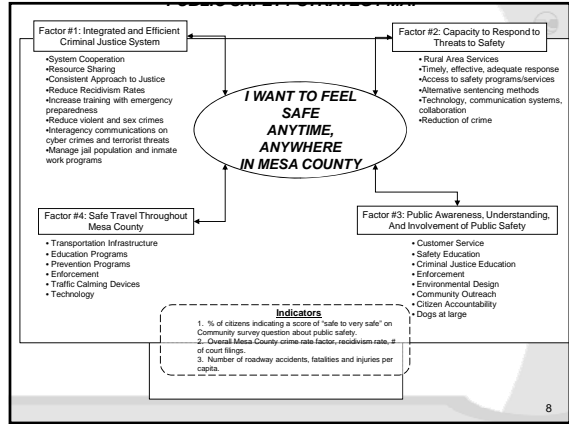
PUBLIC SAFETY STRATEGY MAP

Factor #1: Integrated and Efficient Criminal Justice System

•System Cooperation
•Resource Sharing
•Consistent Approach to Justice
•Reduce Recidivism Rates
•Increase training with emergency preparedness
•Reduce violent and sex crimes
•Interagency communications on cyber crimes and terrorist threats
•Manage jail population and inmate work programs

Factor #2: Capacity to Respond to Threats to Safety

•Rural Area Services
•Timely, effective, adequate response
•Access to safety programs/services
•Alternative sentencing methods
•Technology, communication systems, collaboration
•Reduction of crime

I WANT TO FEEL SAFE ANYTIME, ANYWHERE IN MESA COUNTY

Factor #4: Safe Travel Throughout Mesa County

• Transportation Infrastructure
• Education Programs
• Prevention Programs
• Enforcement
• Traffic Calming Devices
• Technology

Factor #3: Public Awareness, Understanding, And Involvement of Public Safety

• Customer Service
• Safety Education
• Criminal Justice Education
• Enforcement
• Environmental Design
• Community Outreach
• Citizen Accountability
• Dogs at large

Indicators
1. % of citizens indicating a score of "safe to very safe" on Community survey question about public safety.
2. Overall Mesa County crime rate factor, recidivism rate, # of court filings.
3. Number of roadway accidents, fatalities and injuries per capita.

8